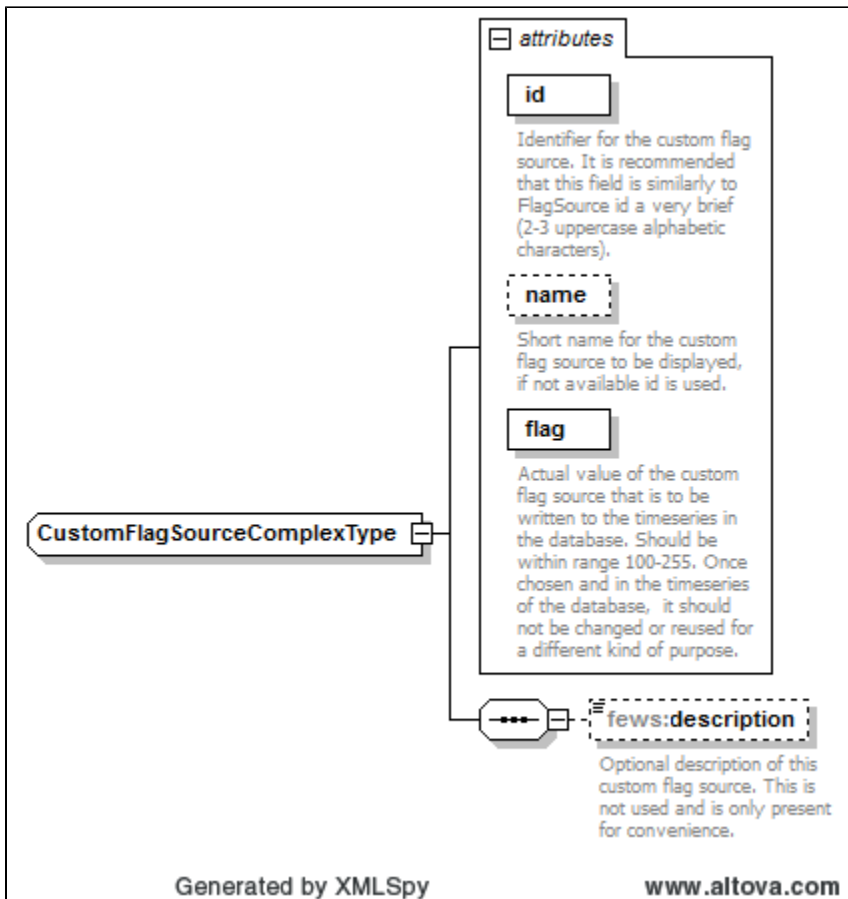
attributes

id

Identifier for the custom flag source. It is recommended that this field is similarly to FlagSource id a very brief (2-3 uppercase alphabetic characters).

name

Short name for the custom flag source to be displayed, if not available id is used.

flag

Actual value of the custom flag source that is to be written to the timeseries in the database. Should be within range 100-255. Once chosen and in the timeseries of the database, it should not be changed or reused for a different kind of purpose.

CustomFlagSourceComplexType

fews:description

Optional description of this custom flag source. This is not used and is only present for convenience.

Generated by XMLSpy

www.altova.com